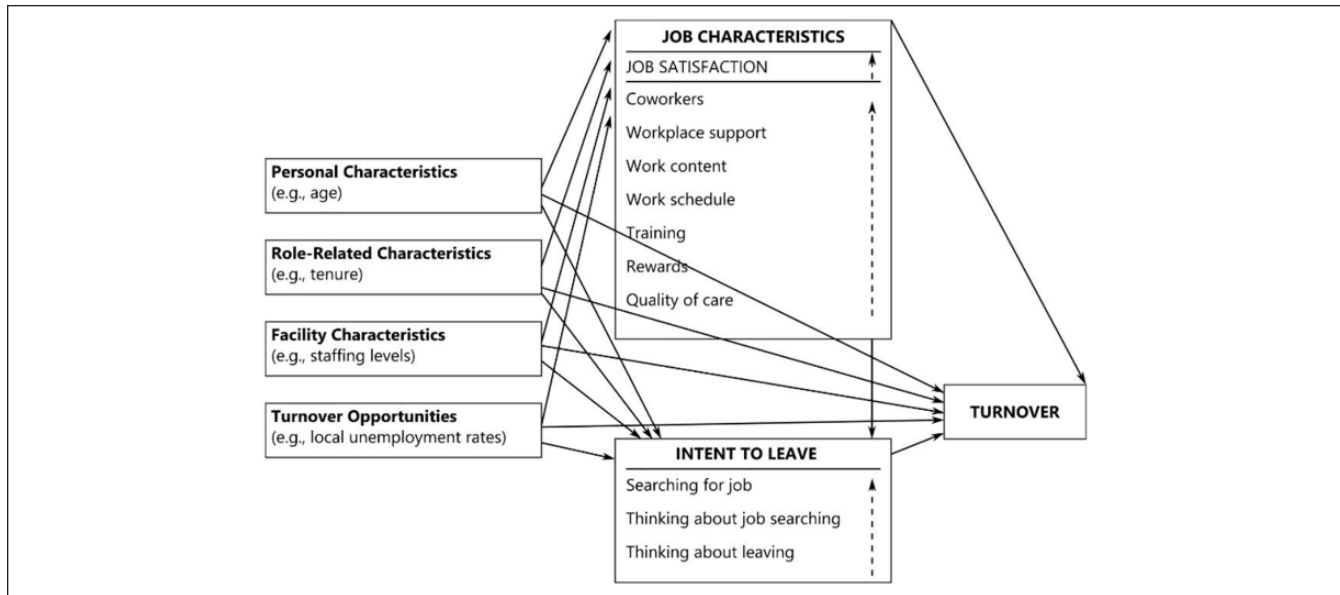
Personal Characteristics
(e.g., age)

Role-Related Characteristics
(e.g., tenure)

Facility Characteristics
(e.g., staffing levels)

Turnover Opportunities
(e.g., local unemployment rates)

JOB CHARACTERISTICS
JOB SATISFACTION
Coworkers
Workplace support
Work content
Work schedule
Training
Rewards
Quality of care

TURNOVER

INTENT TO LEAVE
Searching for job
Thinking about job searching
Thinking about leaving